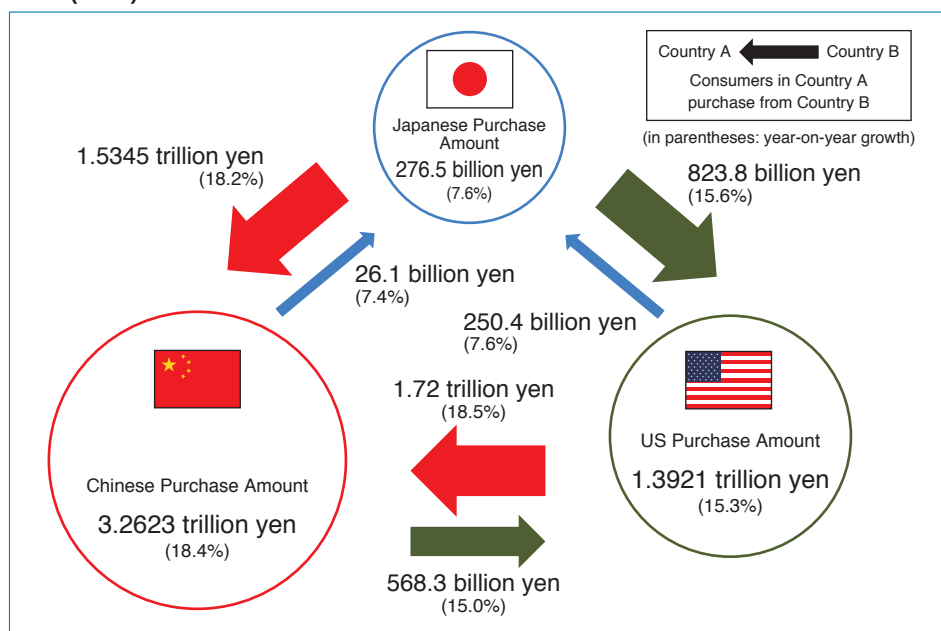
Country A Country B
Consumers in Country A purchase from Country B
(in parentheses: year-on-year growth)

Japanese Purchase Amount
276.5 billion yen
(7.6%)

1.5345 trillion yen
(18.2%)

823.8 billion yen
(15.6%)

26.1 billion yen
(7.4%)

250.4 billion yen
(7.6%)

1.72 trillion yen
(18.5%)

US Purchase Amount
1.3921 trillion yen
(15.3%)

Chinese Purchase Amount
3.2623 trillion yen
(18.4%)

568.3 billion yen
(15.0%)